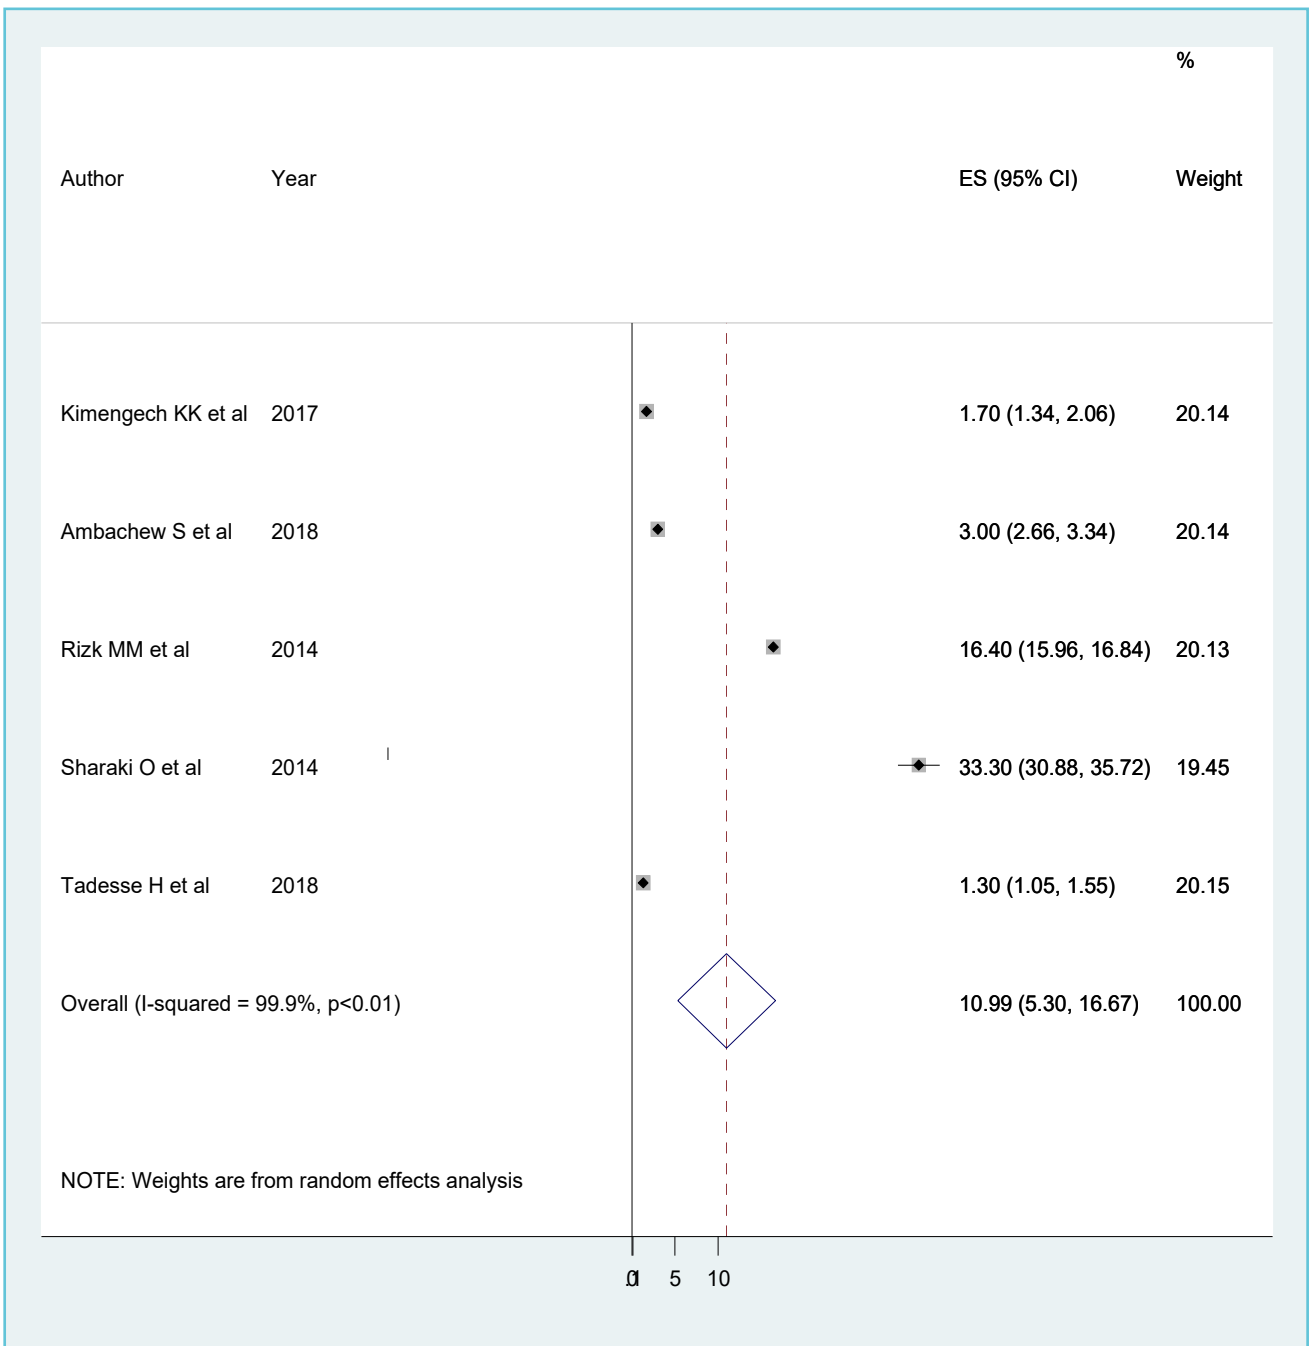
%

| Author | Year | ES (95% CI) | Weight |
|---|---|---|---|
| Kimengech KK et al | 2017 | 1.70 (1.34, 2.06) | 20.14 |
| Ambachew S et al | 2018 | 3.00 (2.66, 3.34) | 20.14 |
| Rizk MM et al | 2014 | 16.40 (15.96, 16.84) | 20.13 |
| Sharaki O et al | 2014 | 33.30 (30.88, 35.72) | 19.45 |
| Tadesse H et al | 2018 | 1.30 (1.05, 1.55) | 20.15 |
| Overall (I-squared = 99.9%, p<0.01) | | 10.99 (5.30, 16.67) | 100.00 |

NOTE: Weights are from random effects analysis

0 1 5 10